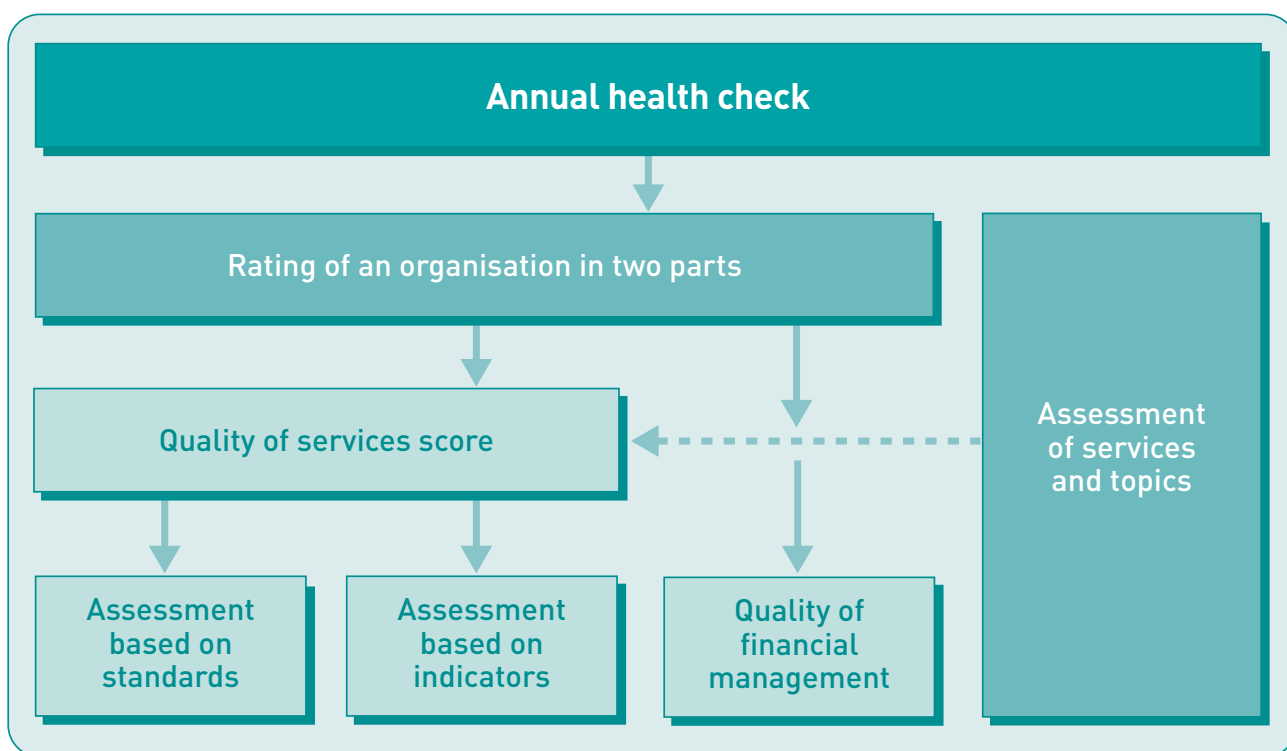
Annual health check

Rating of an organisation in two parts

Assessment of services and topics

Quality of services score

Assessment based on standards

Assessment based on indicators

Quality of financial management